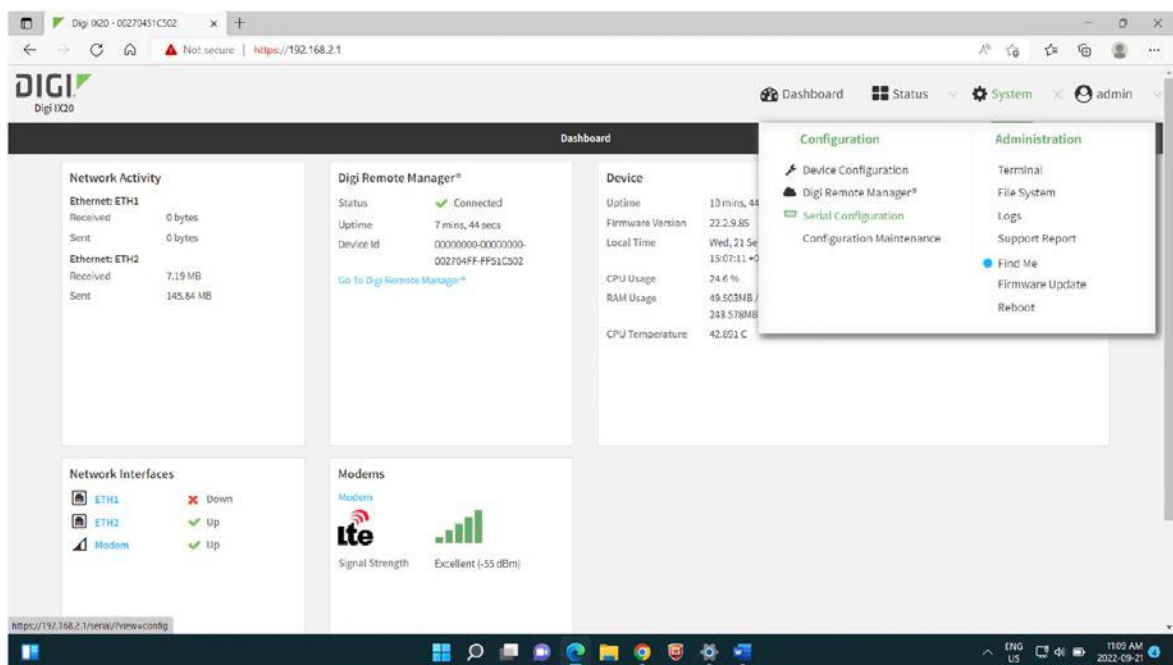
Digi IX20 - 00270451C502

Not secure | https://192.168.2.1

DIGI
Digi IX20

Dashboard
Status
System
admin

Dashboard

Network Activity
Ethernet: ETH1
Received 0 bytes
Sent 0 bytes
Ethernet: ETH2
Received 7.19 MB
Sent 145.84 MB

Digi Remote Manager®
Status Connected
Uptime 7 mins, 44 secs
Device Id 00000000-00000000-002704FF-FF51C502
Go To Digi Remote Manager®

Device
Uptime 10 mins, 44
Firmware Version 22.2.9.85
Local Time Wed, 21 Se 15:07:11 +0
CPU Usage 24.6 %
RAM Usage 49.503MB / 243.578MB
CPU Temperature 42.691 C

Configuration
Device Configuration
Digi Remote Manager®
Serial Configuration
Configuration Maintenance

Administration
Terminal
File System
Logs
Support Report
Find Me
Firmware Update
Reboot

Network Interfaces
ETH1 Down
ETH2 Up
Modem Up

Modems
Modem
Lte
Signal Strength Excellent (-55 dBm)

https://192.168.2.1/serial/?view=config

ENG US
11:09 AM
2022-09-21